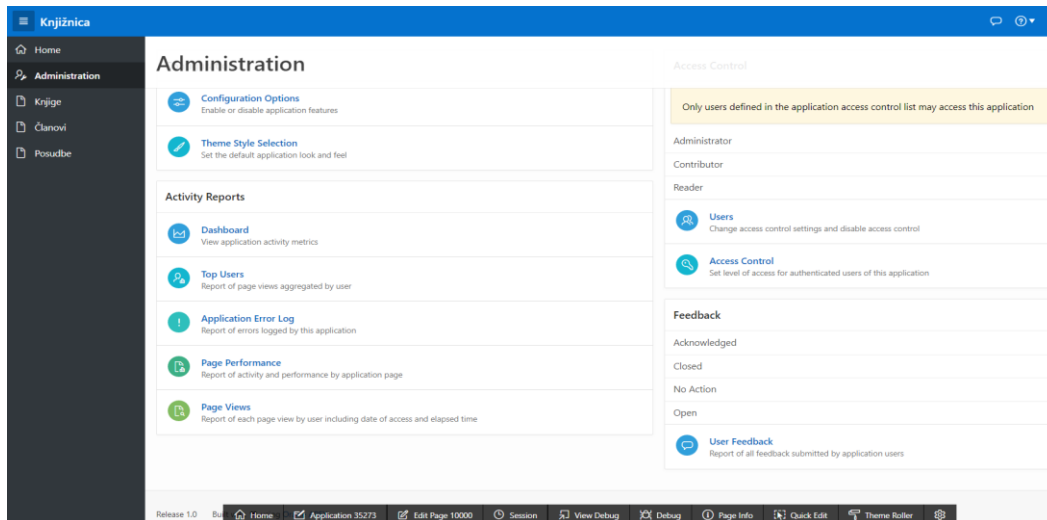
Knjižnica

Home
Administration
Knjige
Članovi
Posudbe

Administration

Configuration Options
Enable or disable application features

Theme Style Selection
Set the default application look and feel

Activity Reports

Dashboard
View application activity metrics

Top Users
Report of page views aggregated by user

Application Error Log
Report of errors logged by this application

Page Performance
Report of activity and performance by application page

Page Views
Report of each page view by user including date of access and elapsed time

Access Control

Only users defined in the application access control list may access this application

Administrator
Contributor
Reader

Users
Change access control settings and disable access control

Access Control
Set level of access for authenticated users of this application

Feedback

Acknowledged
Closed
No Action
Open

User Feedback
Report of all feedback submitted by application users

Release 1.0 Bu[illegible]

Home | Application 35273 | Edit Page 10000 | Session | View Debug | Debug | Page Info | Quick Edit | Theme Roller